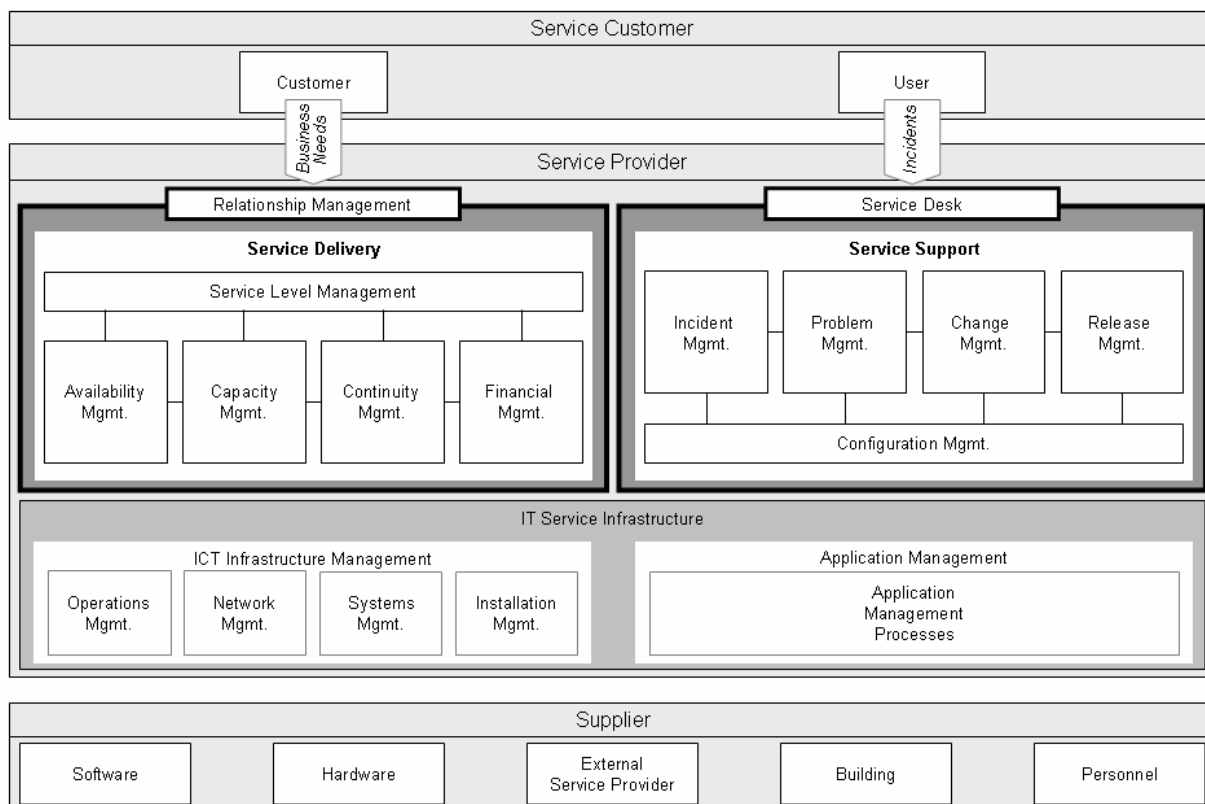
Service Customer

Customer

User

Business Needs

Incidents

Service Provider

Relationship Management

Service Desk

Service Delivery

Service Level Management

Availability Mgmt.

Capacity Mgmt.

Continuity Mgmt.

Financial Mgmt.

Service Support

Incident Mgmt.

Problem Mgmt.

Change Mgmt.

Release Mgmt.

Configuration Mgmt.

IT Service Infrastructure

ICT Infrastructure Management

Operations Mgmt.

Network Mgmt.

Systems Mgmt.

Installation Mgmt.

Application Management

Application Management Processes

Supplier

Software

Hardware

External Service Provider

Building

Personnel